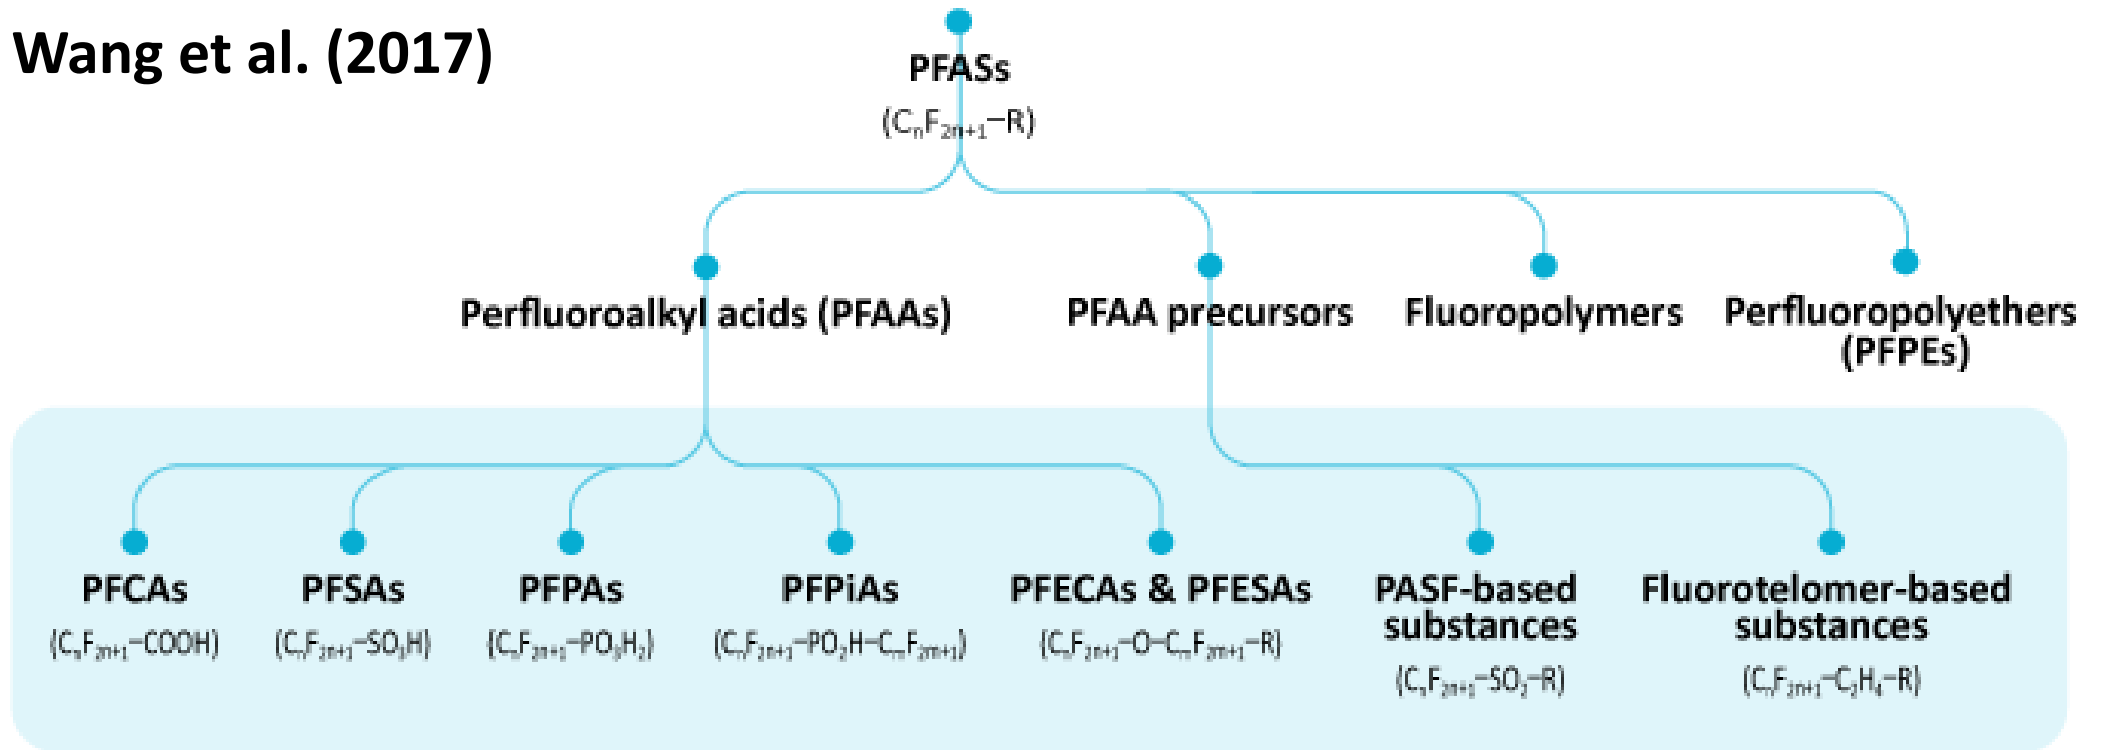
Wang et al. (2017)

PFASs
($C_nF_{2n+1}$–R)

Perfluoroalkyl acids (PFAAs)

PFAA precursors

Fluoropolymers

Perfluoropolyethers (PFPEs)

PFCAs
($C_nF_{2n+1}$–COOH)

PFSAs
($C_nF_{2n+1}$–$SO_3H$)

PFPAs
($C_nF_{2n+1}$–$PO_3H_2$)

PFPiAs
($C_nF_{2n+1}$–$PO_2H$–$C_mF_{2m+1}$)

PFECAs & PFESAs
($C_nF_{2n+1}$–O–$C_mF_{2m+1}$–R)

PASF-based substances
($C_nF_{2n+1}$–$SO_2$–R)

Fluorotelomer-based substances
($C_nF_{2n+1}$–$C_2H_4$–R)